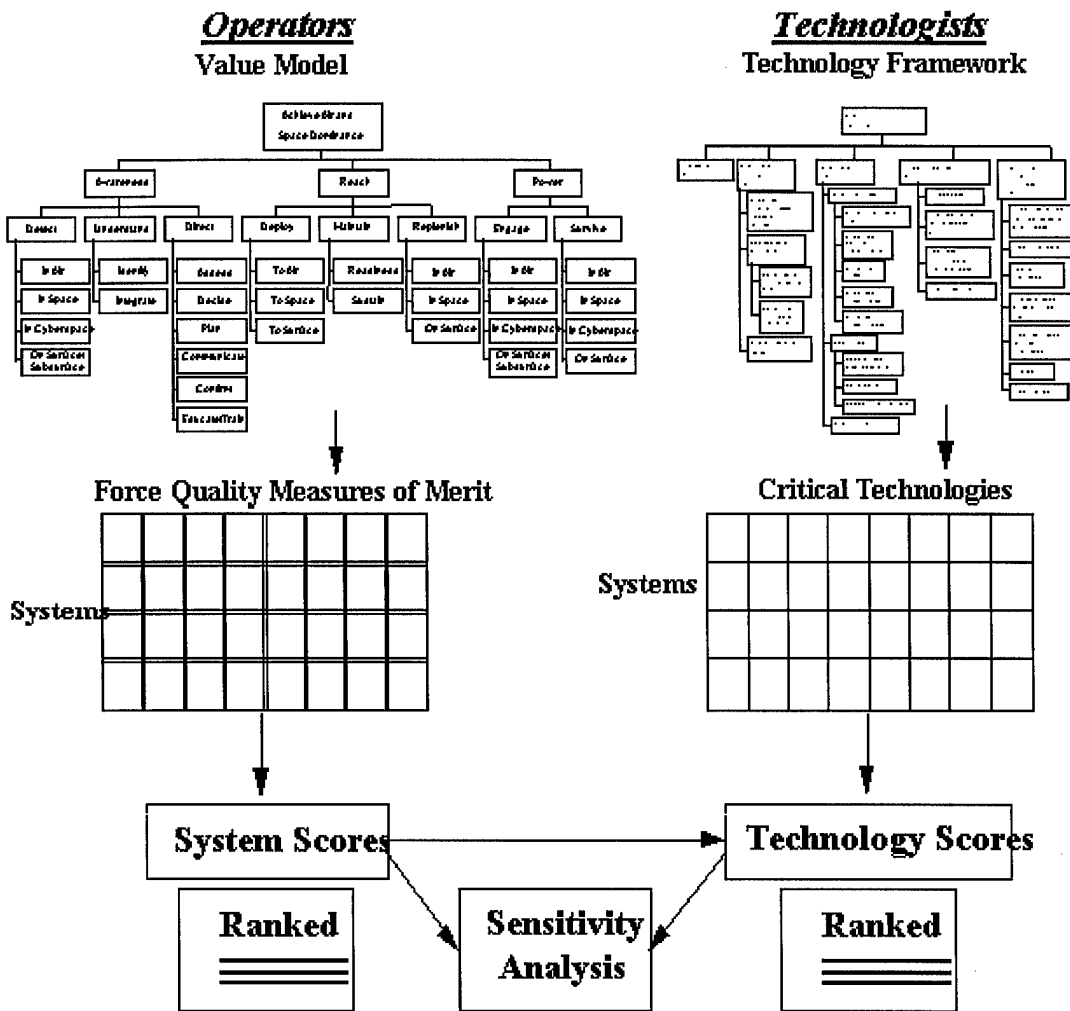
Operators
Value Model

Achieve Air and Space Dominance

Awareness
Reach
Power

Detect
Understand
Direct
Deploy
Maintain
Replenish
Engage
Survive

In Air
In Space
In Cyberspace
On Surface/ Subsurface
Identify
Integrate
Assess
Decide
Plan
Communicate
Confirm
Educate/Train
To Air
To Space
To Surface
Readiness
Sustain
In Air
In Space
On Surface
In Air
In Space
In Cyberspace
On Surface/ Subsurface
In Air
In Space
In Cyberspace
On Surface

Technologists
Technology Framework

Force Quality Measures of Merit

Systems

Critical Technologies

Systems

System Scores

Technology Scores

Ranked

Sensitivity Analysis

Ranked